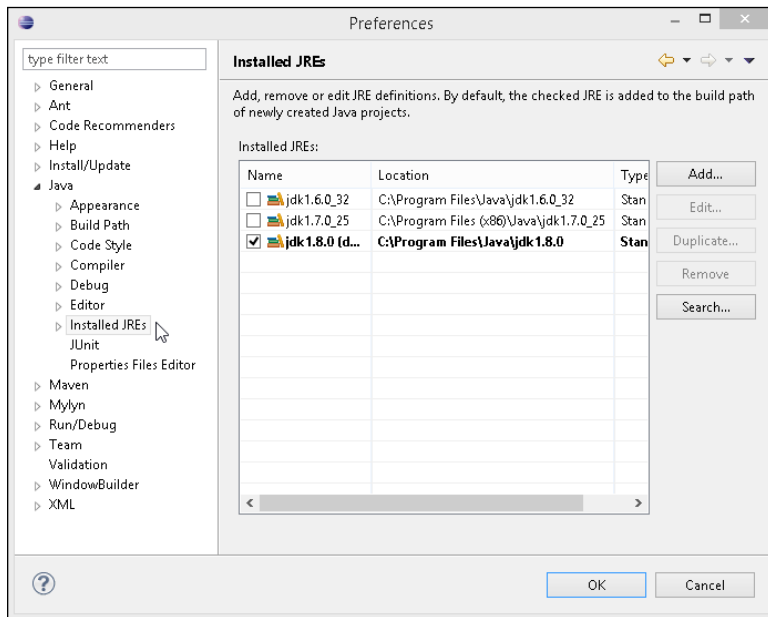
Preferences

type filter text

General
Ant
Code Recommenders
Help
Install/Update
Java
Appearance
Build Path
Code Style
Compiler
Debug
Editor
Installed JREs
JUnit
Properties Files Editor
Maven
Mylyn
Run/Debug
Team
Validation
WindowBuilder
XML

Installed JREs

Add, remove or edit JRE definitions. By default, the checked JRE is added to the build path of newly created Java projects.

Installed JREs:

| Name | Location | Type |
|---|---|---|
| jdk1.6.0_32 | C:\Program Files\Java\jdk1.6.0_32 | Stan |
| jdk1.7.0_25 | C:\Program Files (x86)\Java\jdk1.7.0_25 | Stan |
| jdk1.8.0 (d... | C:\Program Files\Java\jdk1.8.0 | Stan |

Add...
Edit...
Duplicate...
Remove
Search...

OK
Cancel